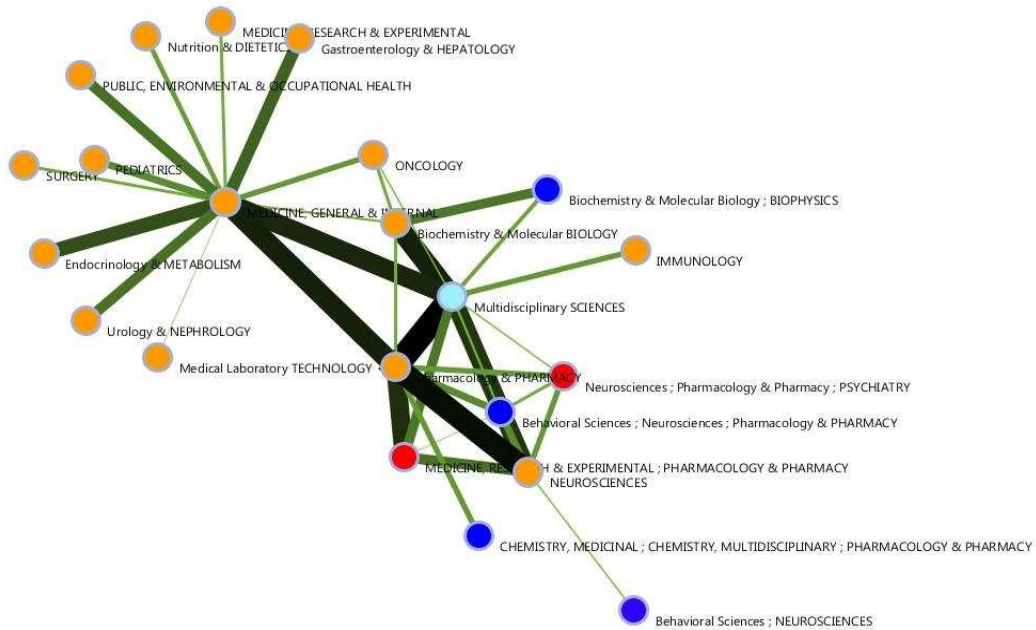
MEDICI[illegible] RESEARCH & EXPERIMENTAL
Nutrition & DIETETIC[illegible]
Gastroenterology & HEPATOLOGY
PUBLIC, ENVIRONMENTAL & OCCUPATIONAL HEALTH
ONCOLOGY
SURGERY
PEDIATRICS
Biochemistry & Molecular Biology ; BIOPHYSICS
MEDICINE, GENERAL & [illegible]NAL
Biochemistry & Molecular BIOLOGY
Endocrinology & METABOLISM
IMMUNOLOGY
Multidisciplinary SCIENCES
Urology & NEPHROLOGY
Medical Laboratory TECHNOLOGY
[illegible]harmacol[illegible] & PHARMACY
Neurosciences ; Pharmacology & Pharmacy ; PSYCHIATRY
Behavioral Sciences ; Neurosciences ; Pharmacology & PHARMACY
MEDICINE, RE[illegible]H & EXPERIMENTAL ; PHARMACOLOGY & PHARMACY
NEUROSCIENCES
CHEMISTRY, MEDICINAL ; CHEMISTRY, MULTIDISCIPLINARY ; PHARMACOLOGY & PHARMACY
Behavioral Sciences ; NEUROSCIENCES